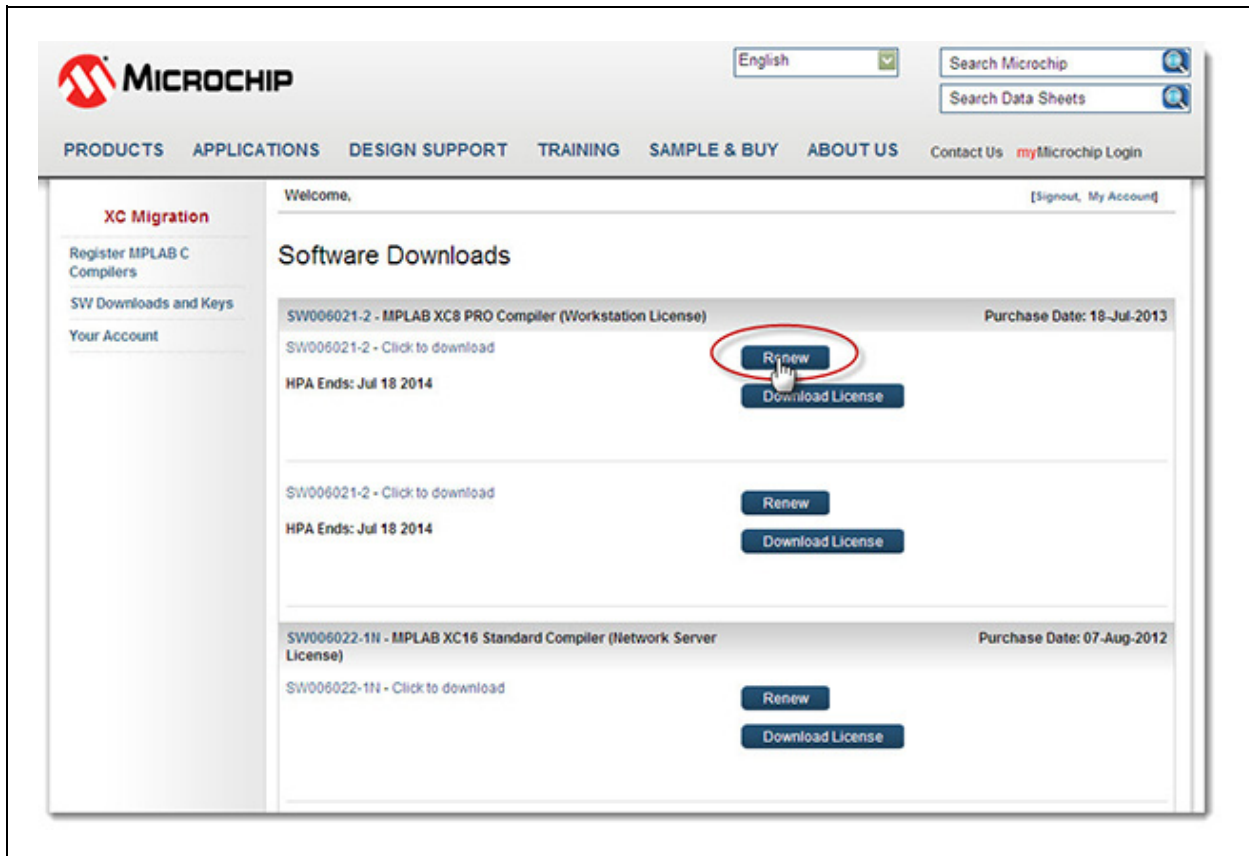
MICROCHIP

English

Search Microchip

Search Data Sheets

PRODUCTS APPLICATIONS DESIGN SUPPORT TRAINING SAMPLE & BUY ABOUT US Contact Us myMicrochip Login

XC Migration

Register MPLAB C Compilers

SW Downloads and Keys

Your Account

Welcome,

[Signout, My Account]

Software Downloads

SW006021-2 - MPLAB XC8 PRO Compiler (Workstation License)

Purchase Date: 18-Jul-2013

SW006021-2 - Click to download

Renew

HPA Ends: Jul 18 2014

Download License

SW006021-2 - Click to download

Renew

HPA Ends: Jul 18 2014

Download License

SW006022-1N - MPLAB XC16 Standard Compiler (Network Server License)

Purchase Date: 07-Aug-2012

SW006022-1N - Click to download

Renew

Download License